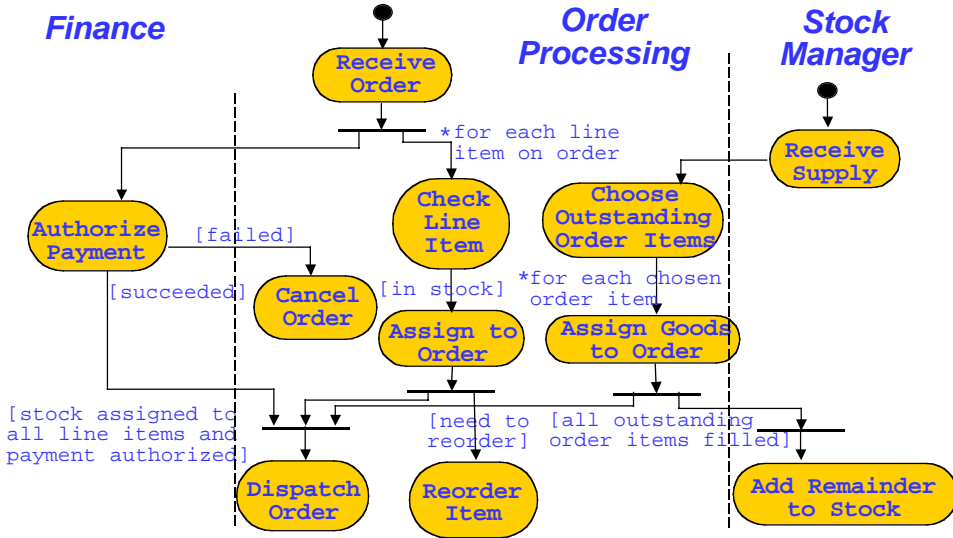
Finance

Order Processing

Stock Manager

Receive Order

*for each line item on order

Receive Supply

Authorize Payment

Check Line Item

Choose Outstanding Order Items

[failed]

[succeeded]

Cancel Order

[in stock]

*for each chosen order item

Assign to Order

Assign Goods to Order

[stock assigned to all line items and payment authorized]

[need to reorder]

[all outstanding order items filled]

Dispatch Order

Reorder Item

Add Remainder to Stock